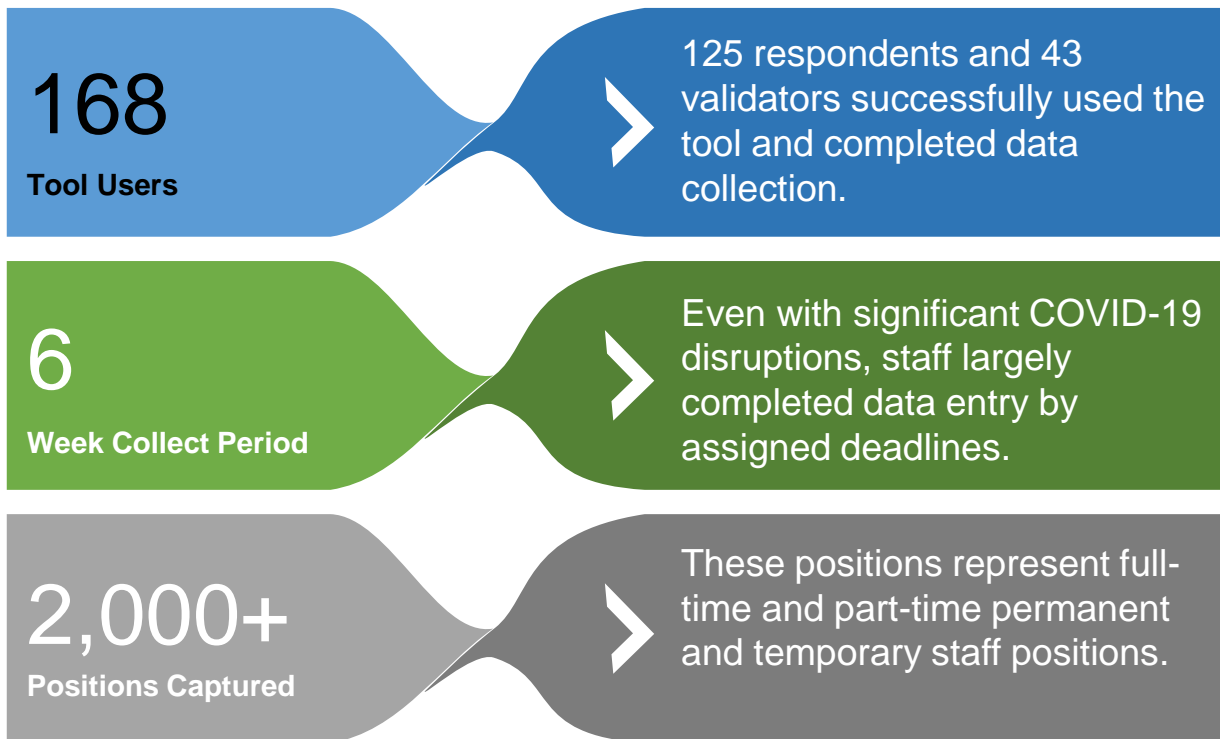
168
Tool Users

125 respondents and 43 validators successfully used the tool and completed data collection.

6
Week Collect Period

Even with significant COVID-19 disruptions, staff largely completed data entry by assigned deadlines.

2,000+
Positions Captured

These positions represent full-time and part-time permanent and temporary staff positions.